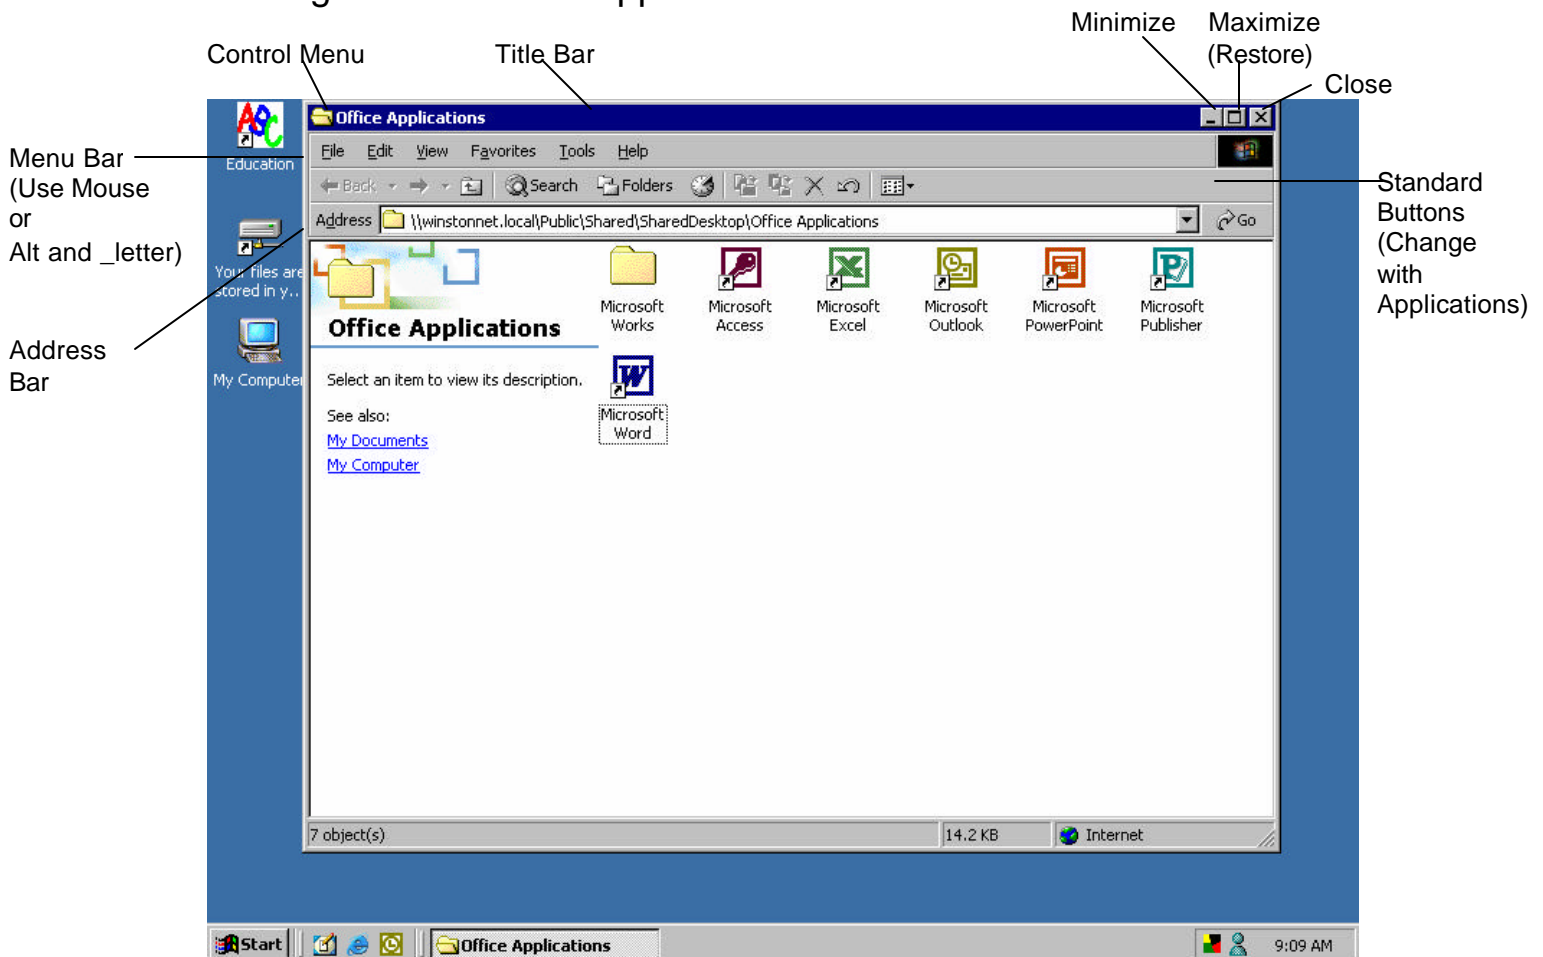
Control Menu

Title Bar

Minimize

Maximize (Restore)

Close

Menu Bar (Use Mouse or Alt and _letter)

Address Bar

Standard Buttons (Change with Applications)

Education

Your files are stored in y...

My Computer

Office Applications

File Edit View Favorites Tools Help

Back Search Folders

Address \\winstonnet.local\Public\Shared\SharedDesktop\Office Applications

Go

Office Applications

Select an item to view its description.

See also:

My Documents

My Computer

Microsoft Works

Microsoft Access

Microsoft Excel

Microsoft Outlook

Microsoft PowerPoint

Microsoft Publisher

Microsoft Word

7 object(s)

14.2 KB

Internet

Start

Office Applications

9:09 AM